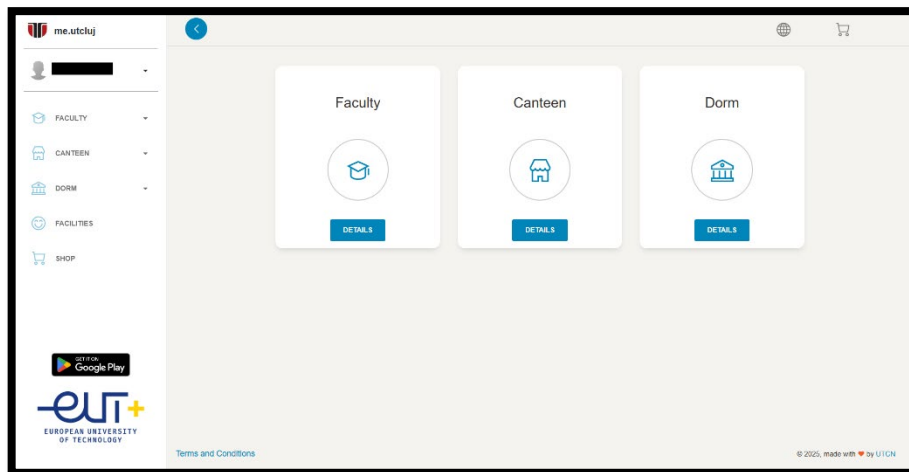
me.utcluj

FACULTY

CANTEEN

DORM

FACILITIES

SHOP

GET IT ON Google Play

EUT+

EUROPEAN UNIVERSITY OF TECHNOLOGY

Faculty

DETAILS

Canteen

DETAILS

Dorm

DETAILS

Terms and Conditions

© 2025, made with ♥ by UTCN